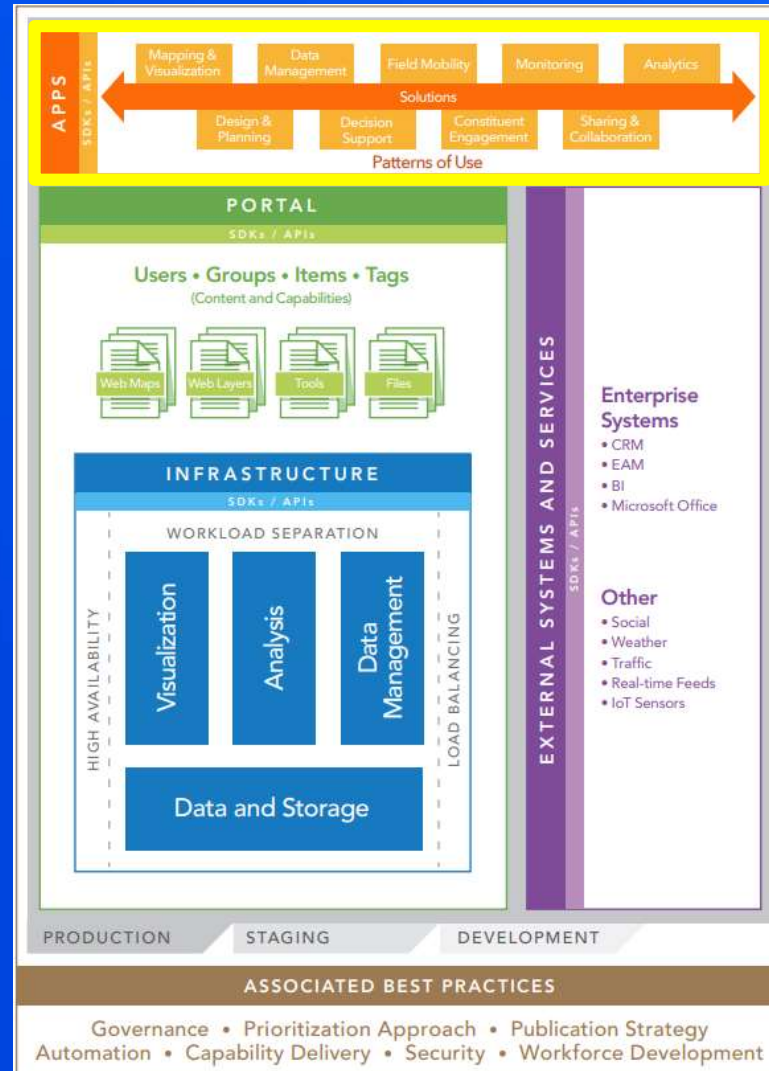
APPS

SDKs / APIs

Mapping & Visualization

Data Management

Field Mobility

Monitoring

Analytics

Solutions

Design & Planning

Decision Support

Constituent Engagement

Sharing & Collaboration

Patterns of Use

PORTAL

SDKs / APIs

Users • Groups • Items • Tags
(Content and Capabilities)

Web Maps

Web Layers

Tools

Files

INFRASTRUCTURE

SDKs / APIs

WORKLOAD SEPARATION

HIGH AVAILABILITY

Visualization

Analysis

Data Management

LOAD BALANCING

Data and Storage

EXTERNAL SYSTEMS AND SERVICES

SDKs / APIs

Enterprise Systems
• CRM
• EAM
• BI
• Microsoft Office

Other
• Social
• Weather
• Traffic
• Real-time Feeds
• IoT Sensors

PRODUCTION

STAGING

DEVELOPMENT

ASSOCIATED BEST PRACTICES

Governance • Prioritization Approach • Publication Strategy
Automation • Capability Delivery • Security • Workforce Development